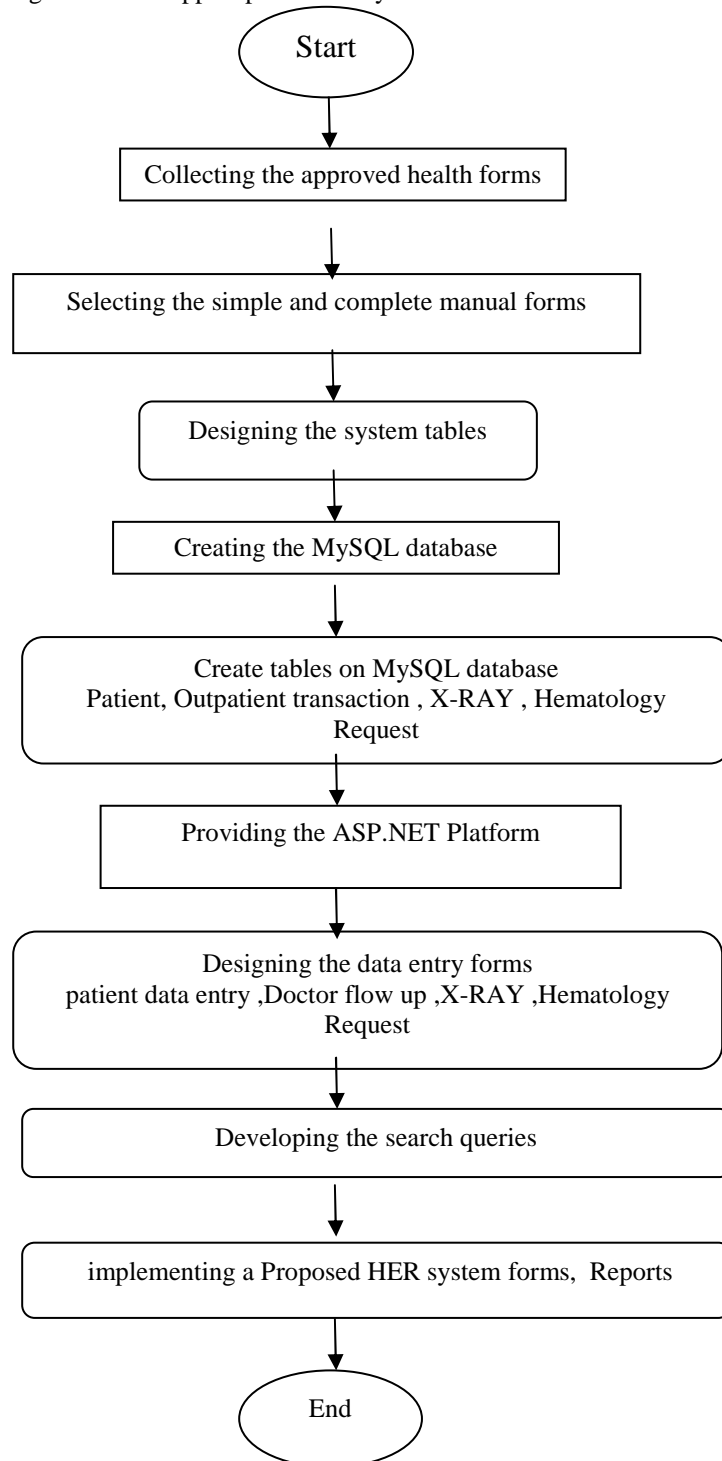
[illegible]

Start

Collecting the approved health forms

Selecting the simple and complete manual forms

Designing the system tables

Creating the MySQL database

Create tables on MySQL database
Patient, Outpatient transaction , X-RAY , Hematology Request

Providing the ASP.NET Platform

Designing the data entry forms
patient data entry ,Doctor flow up ,X-RAY ,Hematology Request

Developing the search queries

implementing a Proposed HER system forms, Reports

End